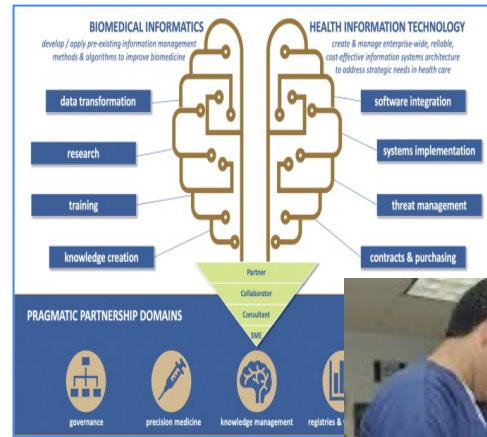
BIOMEDICAL INFORMATICS
develop / apply pre-existing information management methods & algorithms to improve biomedicine

HEALTH INFORMATION TECHNOLOGY
create & manage enterprise-wide, reliable, cost-effective information systems architecture to address strategic needs in health care

data transformation

research

training

knowledge creation

software integration

systems implementation

threat management

contracts & purchasing

Partner
Collaborator
Consultant
SME

PRAGMATIC PARTNERSHIP DOMAINS

governance

precision medicine

knowledge management

registries & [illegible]